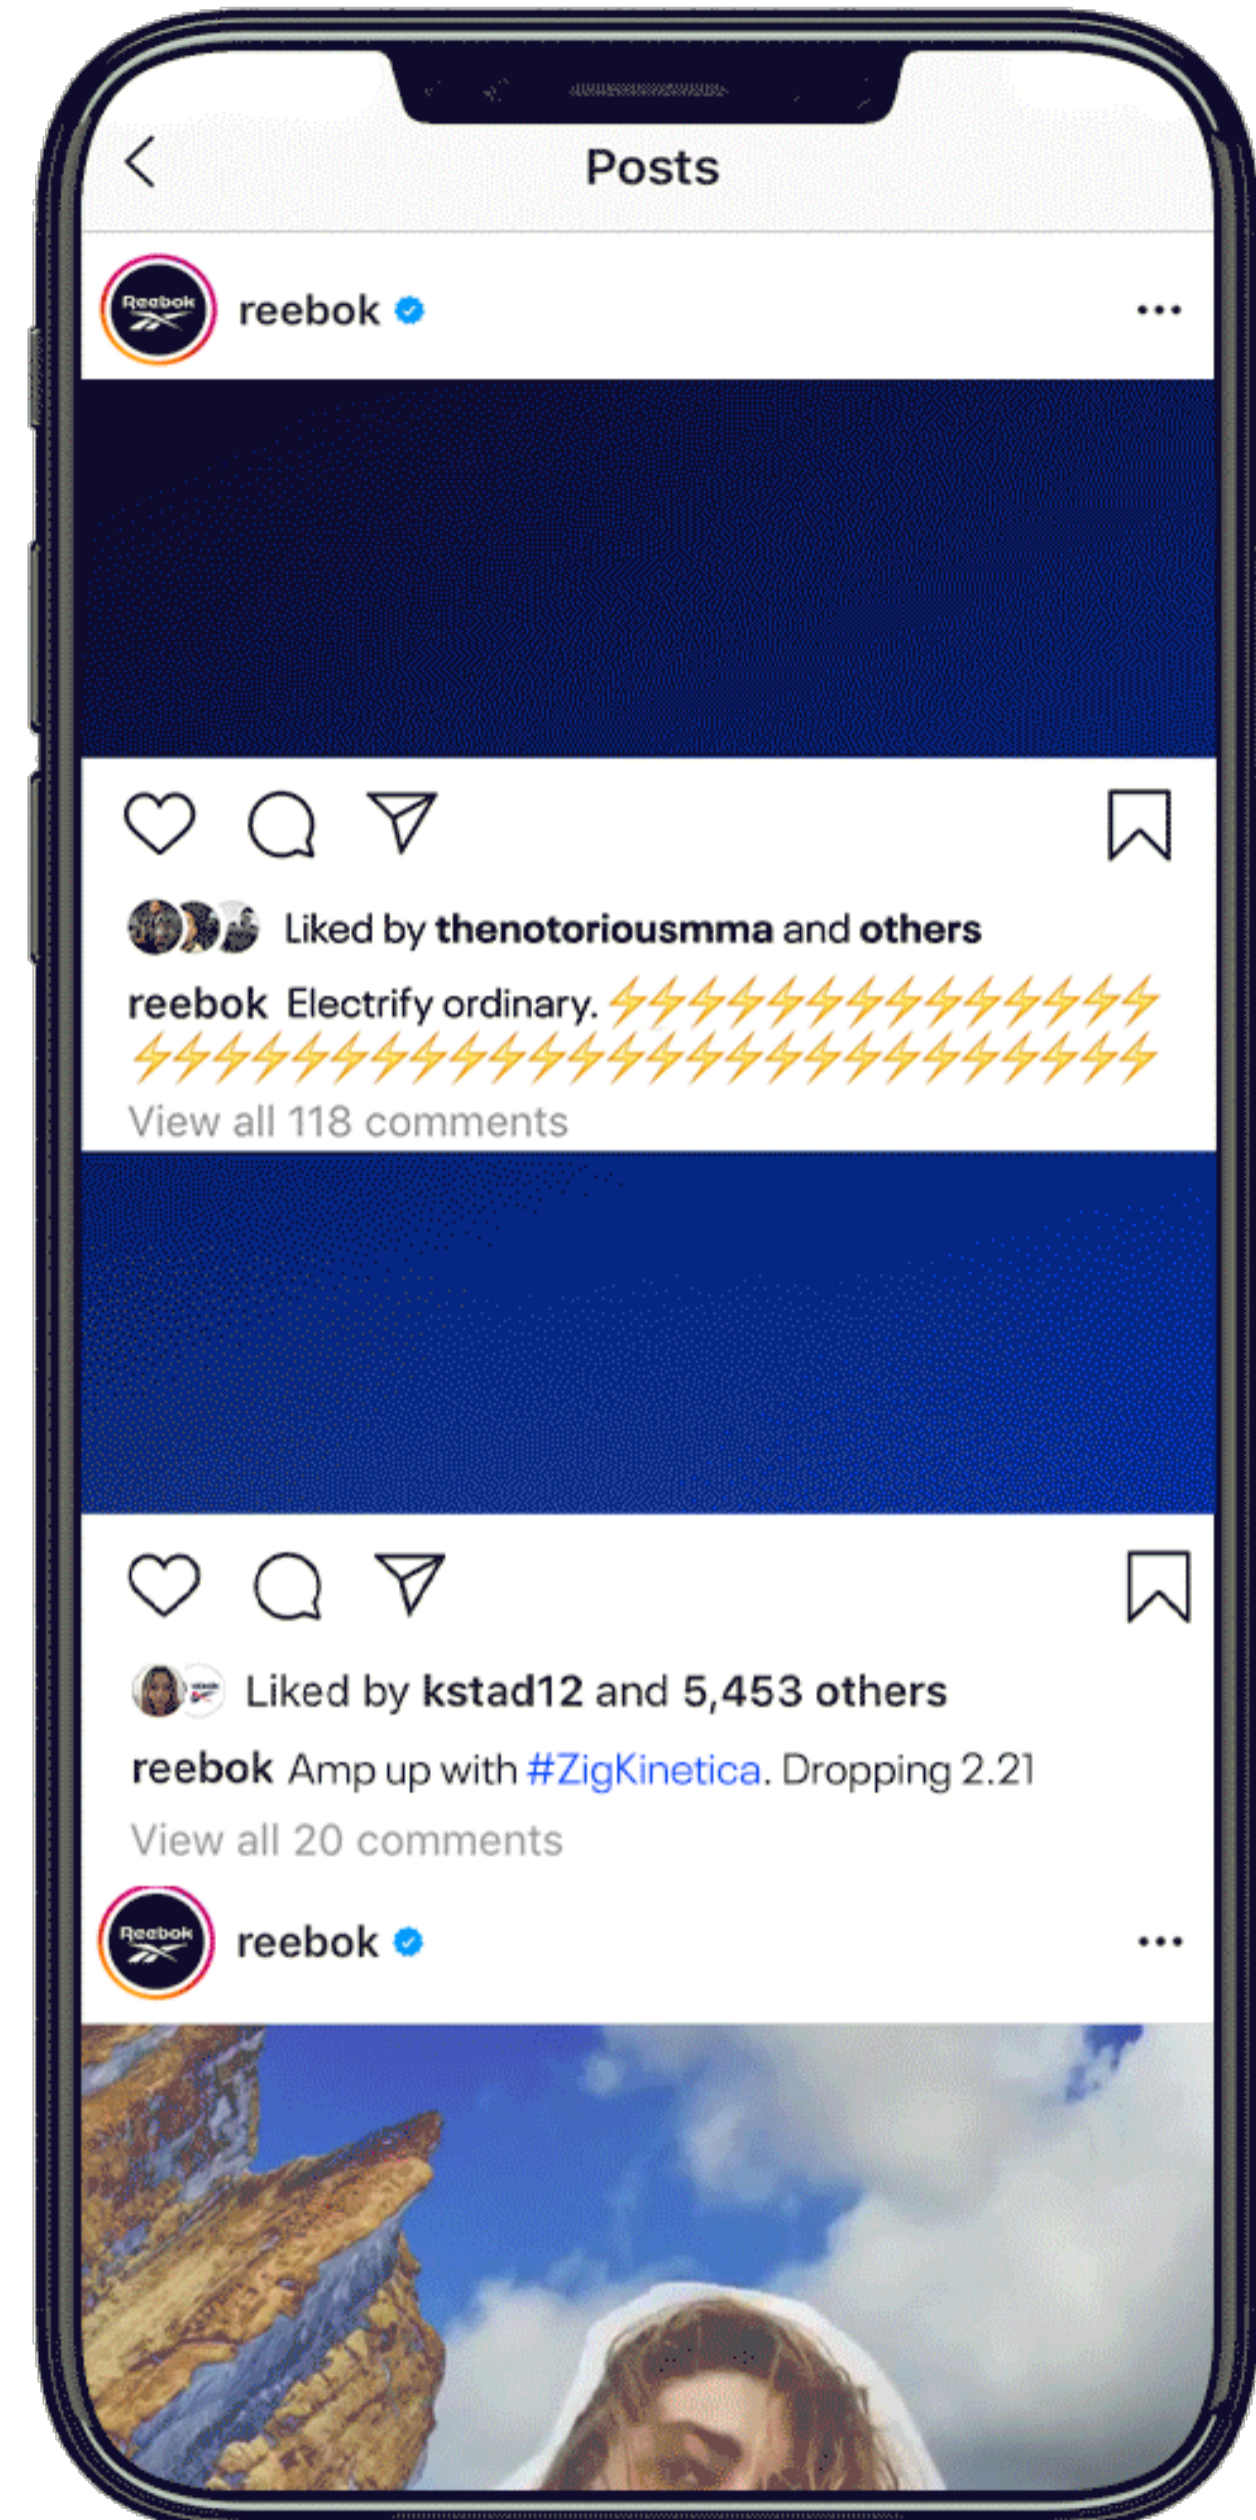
Posts

Reebok

reebok

...

Liked by thenotoriousmma and others

reebok Electrify ordinary. ⚡⚡⚡⚡⚡⚡⚡⚡⚡⚡⚡⚡⚡⚡⚡⚡⚡⚡⚡⚡⚡⚡⚡⚡⚡⚡⚡⚡⚡⚡⚡⚡⚡⚡⚡⚡⚡⚡⚡⚡

View all 118 comments

Liked by kstad12 and 5,453 others

reebok Amp up with #ZigKinetica. Dropping 2.21

View all 20 comments

Reebok

reebok

...